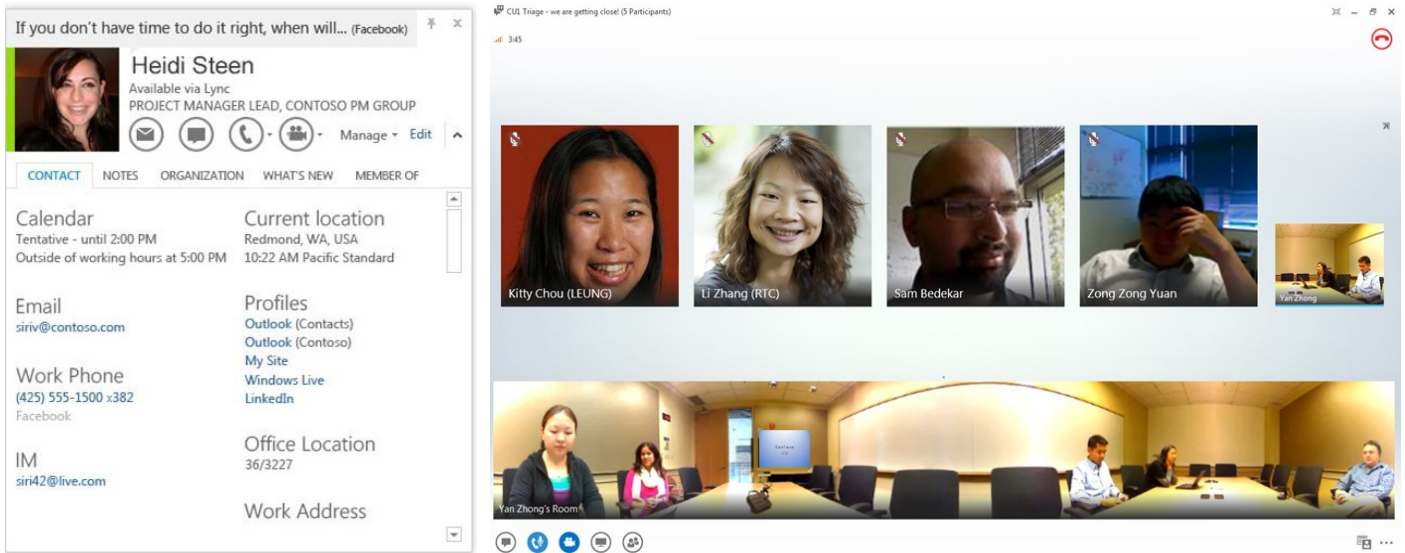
If you don't have time to do it right, when will... (Facebook)

Heidi Steen
Available via Lync
PROJECT MANAGER LEAD, CONTOSO PM GROUP

Manage Edit

CONTACT NOTES ORGANIZATION WHAT'S NEW MEMBER OF

Calendar
Tentative - until 2:00 PM
Outside of working hours at 5:00 PM

Current location
Redmond, WA, USA
10:22 AM Pacific Standard

Email
siriv@contoso.com

Profiles
Outlook (Contacts)
Outlook (Contoso)
My Site
Windows Live
LinkedIn

Work Phone
(425) 555-1500 x382
Facebook

IM
siri42@live.com

Office Location
36/3227

Work Address

CU1 Triage - we are getting close! (5 Participants)

3:45

Kitty Chou (LEUNG)
Li Zhang (RTC)
Sam Bedekar
Zong Zong Yuan
Yan Zhong

Yan Zhong's Room